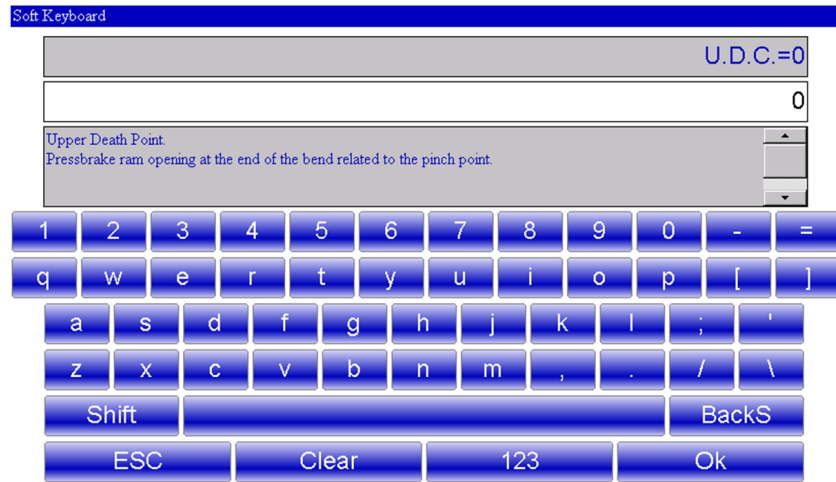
Soft Keyboard

U.D.C.=0

0

Upper Death Point.
Pressbrake ram opening at the end of the bend related to the pinch point.

1 2 3 4 5 6 7 8 9 0 - =
q w e r t y u i o p [ ]
a s d f g h j k l ; '
z x c v b n m , . / \
Shift BackS
ESC Clear 123 Ok